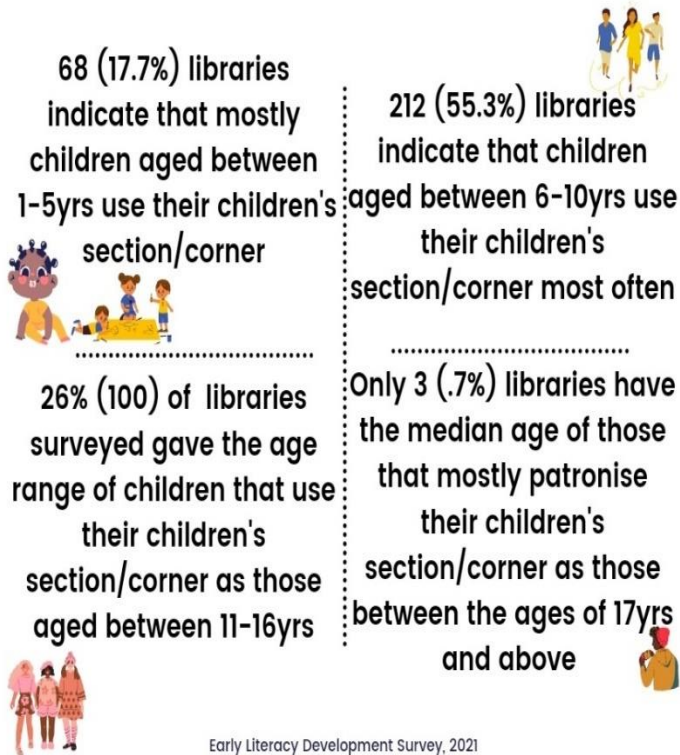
68 (17.7%) libraries indicate that mostly children aged between 1-5yrs use their children's section/corner

212 (55.3%) libraries indicate that children aged between 6-10yrs use their children's section/corner most often

26% (100) of libraries surveyed gave the age range of children that use their children's section/corner as those aged between 11-16yrs

Only 3 (.7%) libraries have the median age of those that mostly patronise their children's section/corner as those between the ages of 17yrs and above

Early Literacy Development Survey, 2021